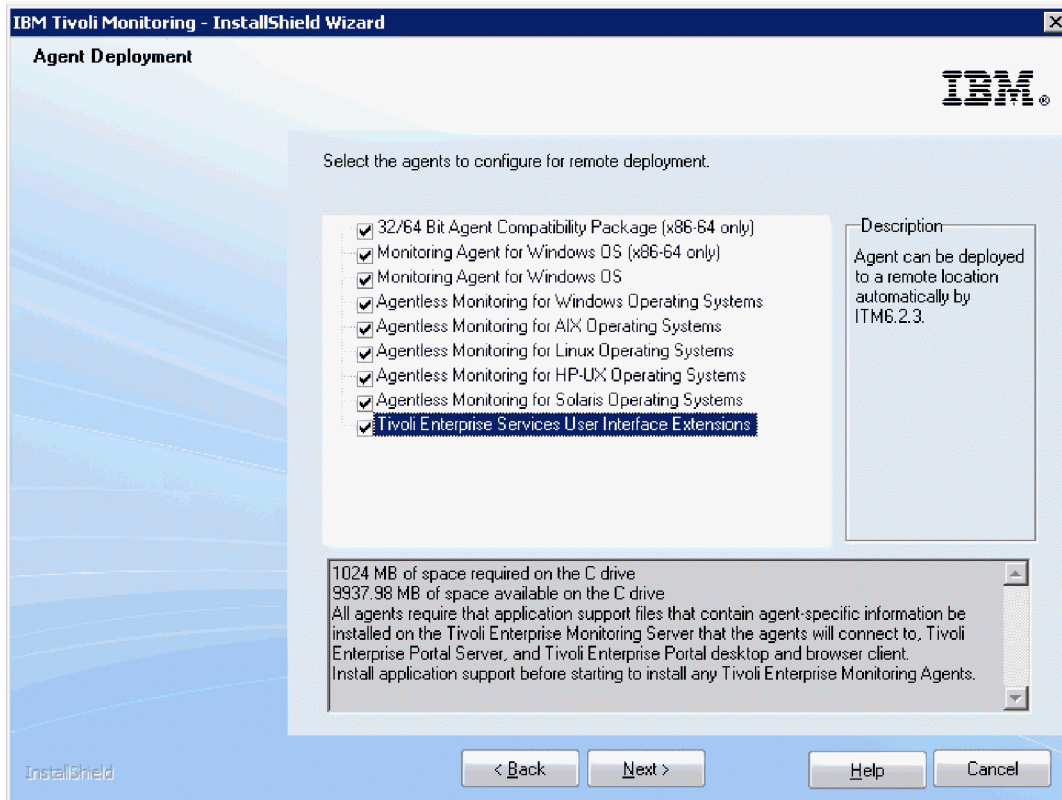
IBM Tivoli Monitoring - InstallShield Wizard

Agent Deployment

IBM®

Select the agents to configure for remote deployment.

32/64 Bit Agent Compatibility Package (x86-64 only)
Monitoring Agent for Windows OS (x86-64 only)
Monitoring Agent for Windows OS
Agentless Monitoring for Windows Operating Systems
Agentless Monitoring for AIX Operating Systems
Agentless Monitoring for Linux Operating Systems
Agentless Monitoring for HP-UX Operating Systems
Agentless Monitoring for Solaris Operating Systems
Tivoli Enterprise Services User Interface Extensions

Description
Agent can be deployed to a remote location automatically by ITM6.2.3.

1024 MB of space required on the C drive
9937.98 MB of space available on the C drive
All agents require that application support files that contain agent-specific information be installed on the Tivoli Enterprise Monitoring Server that the agents will connect to, Tivoli Enterprise Portal Server, and Tivoli Enterprise Portal desktop and browser client.
Install application support before starting to install any Tivoli Enterprise Monitoring Agents.

InstallShield

< Back Next > Help Cancel